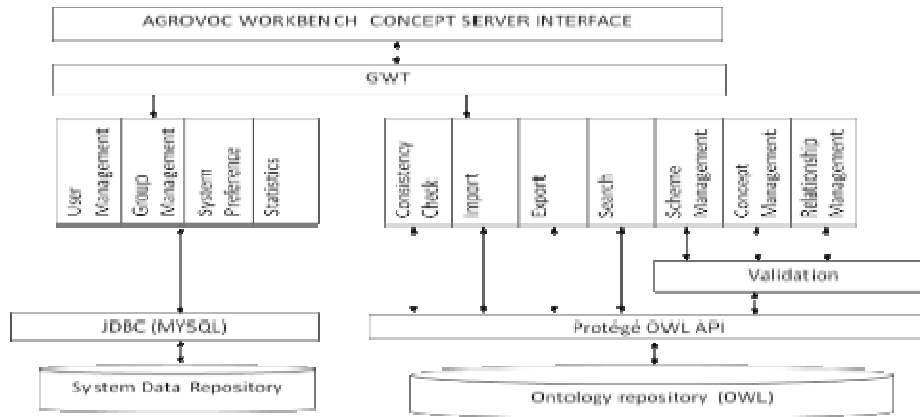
AGROVOC WORKBENCH CONCEPT SERVER INTERFACE

GWT

User Management

Group Management

System Preference

Statistics

Consistency Check

Import

Export

Search

Scheme Management

Concept Management

Relationship Management

Validation

JDBC (MYSQL)

Protégé OWL API

System Data Repository

Ontology repository (OWL)